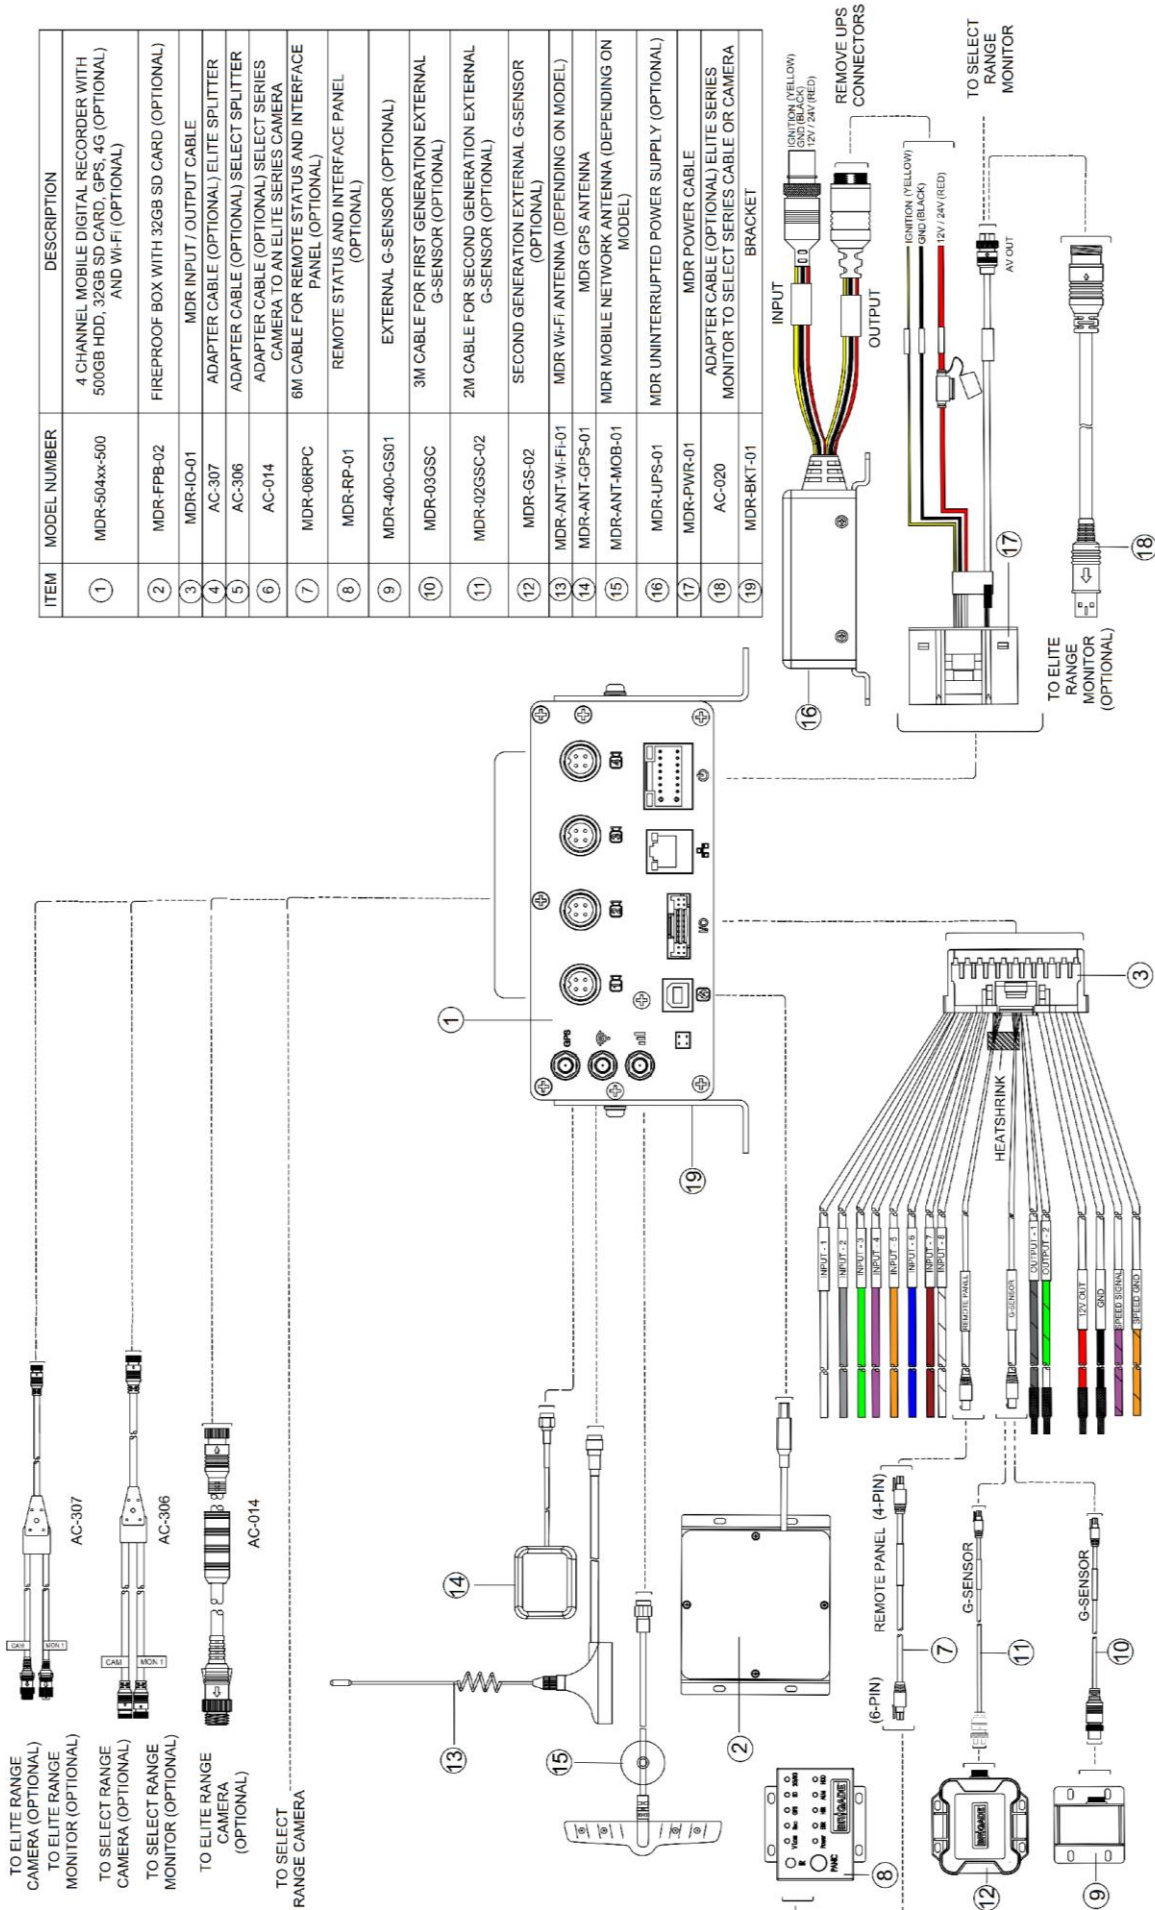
| ITEM | MODEL NUMBER | DESCRIPTION |
|---|---|---|
| 1 | MDR-504xx-500 | 4 CHANNEL MOBILE DIGITAL RECORDER WITH 500GB HDD, 32GB SD CARD, GPS, 4G (OPTIONAL) AND Wi-Fi (OPTIONAL) |
| 2 | MDR-FPB-02 | FIREPROOF BOX WITH 32GB SD CARD (OPTIONAL) |
| 3 | MDR-IO-01 | MDR INPUT / OUTPUT CABLE |
| 4 | AC-307 | ADAPTER CABLE (OPTIONAL) ELITE SPLITTER |
| 5 | AC-306 | ADAPTER CABLE (OPTIONAL) SELECT SPLITTER |
| 6 | AC-014 | ADAPTER CABLE (OPTIONAL) SELECT SERIES CAMERA TO AN ELITE SERIES CAMERA |
| 7 | MDR-06RPC | 6M CABLE FOR REMOTE STATUS AND INTERFACE PANEL (OPTIONAL) |
| 8 | MDR-RP-01 | REMOTE STATUS AND INTERFACE PANEL (OPTIONAL) |
| 9 | MDR-400-GS01 | EXTERNAL G-SENSOR (OPTIONAL) |
| 10 | MDR-03GSC | 3M CABLE FOR FIRST GENERATION EXTERNAL G-SENSOR (OPTIONAL) |
| 11 | MDR-02GSC-02 | 2M CABLE FOR SECOND GENERATION EXTERNAL G-SENSOR (OPTIONAL) |
| 12 | MDR-GS-02 | SECOND GENERATION EXTERNAL G-SENSOR (OPTIONAL) |
| 13 | MDR-ANT-Wi-Fi-01 | MDR Wi-Fi ANTENNA (DEPENDING ON MODEL) |
| 14 | MDR-ANT-GPS-01 | MDR GPS ANTENNA |
| 15 | MDR-ANT-MOB-01 | MDR MOBILE NETWORK ANTENNA (DEPENDING ON MODEL) |
| 16 | MDR-UPS-01 | MDR UNINTERRUPTED POWER SUPPLY (OPTIONAL) |
| 17 | MDR-PWR-01 | MDR POWER CABLE |
| 18 | AC-020 | ADAPTER CABLE (OPTIONAL) ELITE SERIES MONITOR TO SELECT SERIES CABLE OR CAMERA |
| 19 | MDR-BKT-01 | BRACKET |

REMOVE UPS CONNECTORS
TO SELECT RANGE MONITOR
IGNITION (YELLOW) GND (BLACK) 12V / 24V (RED)
INPUT
OUTPUT
IGNITION (YELLOW) GND (BLACK) 12V / 24V (RED)
AV OUT
16
17
18
TO ELITE RANGE MONITOR (OPTIONAL)
1
3
19
HEATSHRINK
INPUT - 1 INPUT - 2 INPUT - 3 INPUT - 4 INPUT - 5 INPUT - 6 INPUT - 7 INPUT - 8
REMOTE PANEL
G-SENSOR
OUTPUT - 1 OUTPUT - 2
12V OUT GND SPEED SIGNAL SPEED GND
GPS
I/O
TO ELITE RANGE CAMERA (OPTIONAL) TO ELITE RANGE MONITOR (OPTIONAL)
CAM MON 1
AC-307
TO SELECT RANGE CAMERA (OPTIONAL) TO SELECT RANGE MONITOR (OPTIONAL)
CAM MON 1
AC-306
TO ELITE RANGE CAMERA (OPTIONAL)
AC-014
TO SELECT RANGE CAMERA
14
13
15
2
REMOTE PANEL (4-PIN)
(6-PIN)
7
G-SENSOR
11
G-SENSOR
10
8
12
9